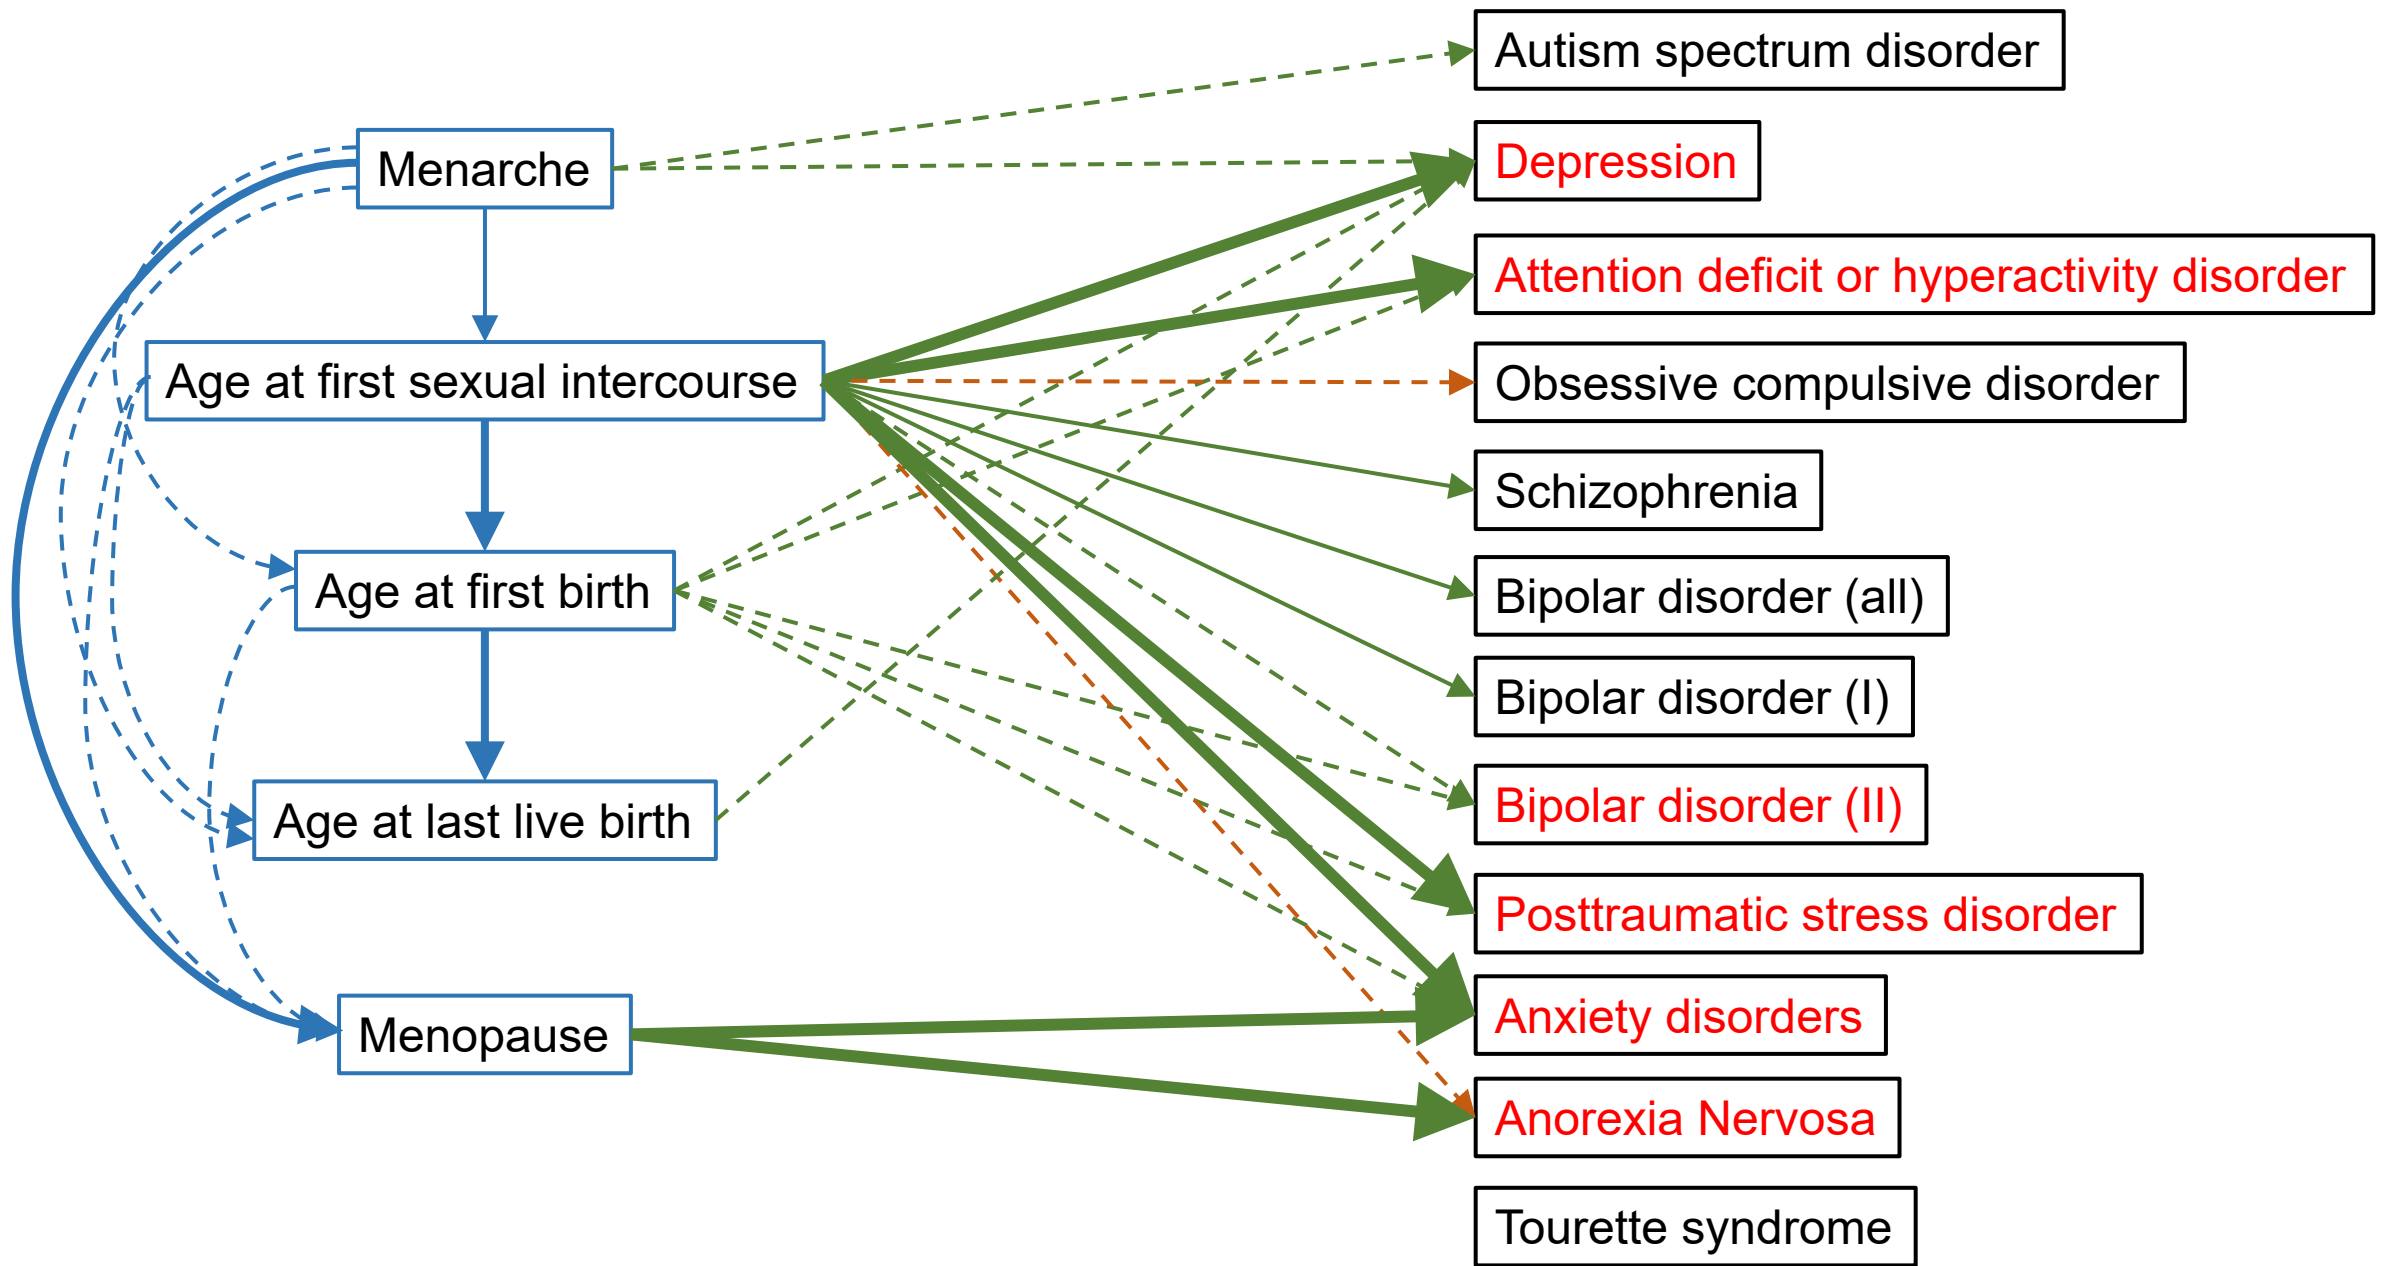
Menarche

Age at first sexual intercourse

Age at first birth

Age at last live birth

Menopause

Autism spectrum disorder

Depression

Attention deficit or hyperactivity disorder

Obsessive compulsive disorder

Schizophrenia

Bipolar disorder (all)

Bipolar disorder (I)

Bipolar disorder (II)

Posttraumatic stress disorder

Anxiety disorders

Anorexia Nervosa

Tourette syndrome